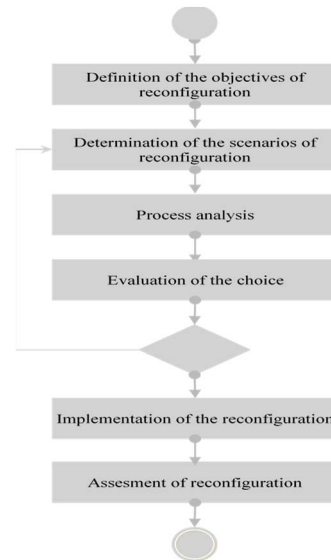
Definition of the objectives of reconfiguration

Determination of the scenarios of reconfiguration

Process analysis

Evaluation of the choice

Implementation of the reconfiguration

Assesment of reconfiguration